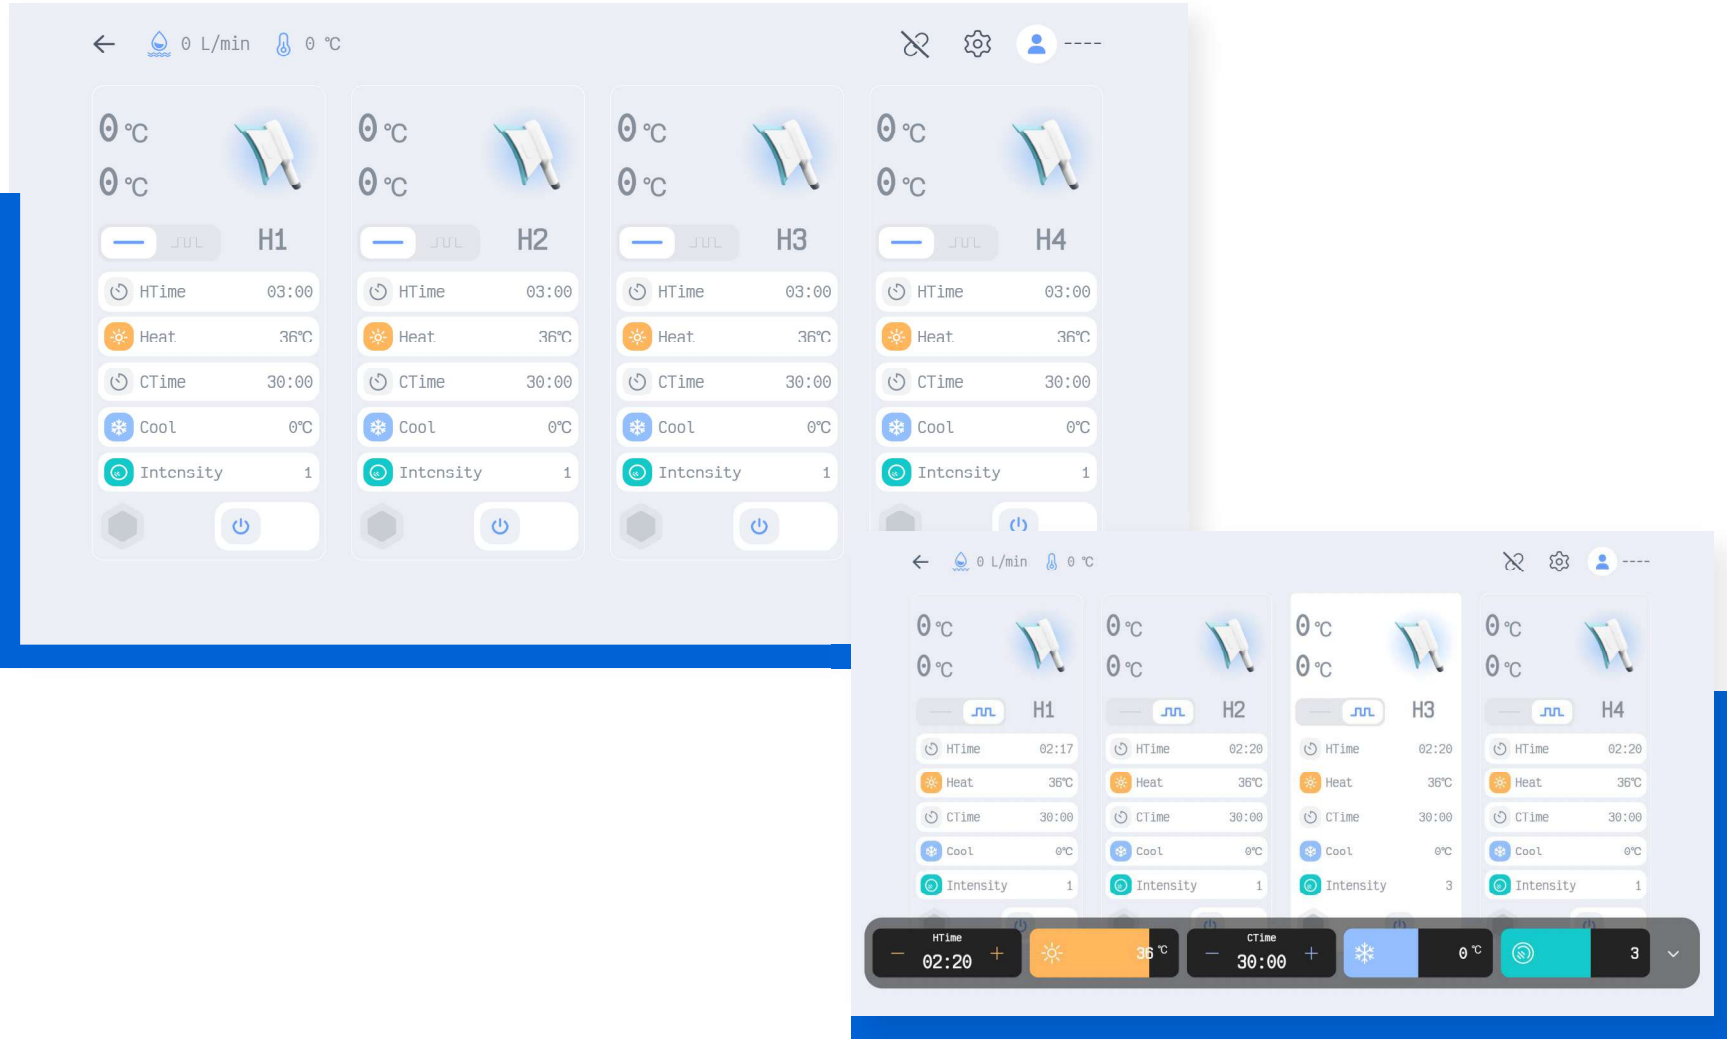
0 L/min 0 ℃

----

0 ℃
0 ℃
H1
HTime 03:00
Heat 36℃
CTime 30:00
Cool 0℃
Intcnsity 1

0 ℃
0 ℃
H2
HTime 03:00
Heat 36℃
CTime 30:00
Cool 0℃
Intcnsity 1

0 ℃
0 ℃
H3
HTime 03:00
Heat 36℃
CTime 30:00
Cool 0℃
Intcnsity 1

0 ℃
0 ℃
H4
HTime 03:00
Heat 36℃
CTime 30:00
Cool 0℃
Intcnsity 1

0 L/min 0 ℃

----

0 ℃
0 ℃
H1
HTime 02:17
Heat 36℃
CTime 30:00
Cool 0℃
Intensity 1

0 ℃
0 ℃
H2
HTime 02:20
Heat 36℃
CTime 30:00
Cool 0℃
Intensity 1

0 ℃
0 ℃
H3
HTime 02:20
Heat 36℃
CTime 30:00
Cool 0℃
Intensity 3

0 ℃
0 ℃
H4
HTime 02:20
Heat 36℃
CTime 30:00
Cool 0℃
Intensity 1

HTime
02:20
36 ℃
CTime
30:00
0 ℃
3